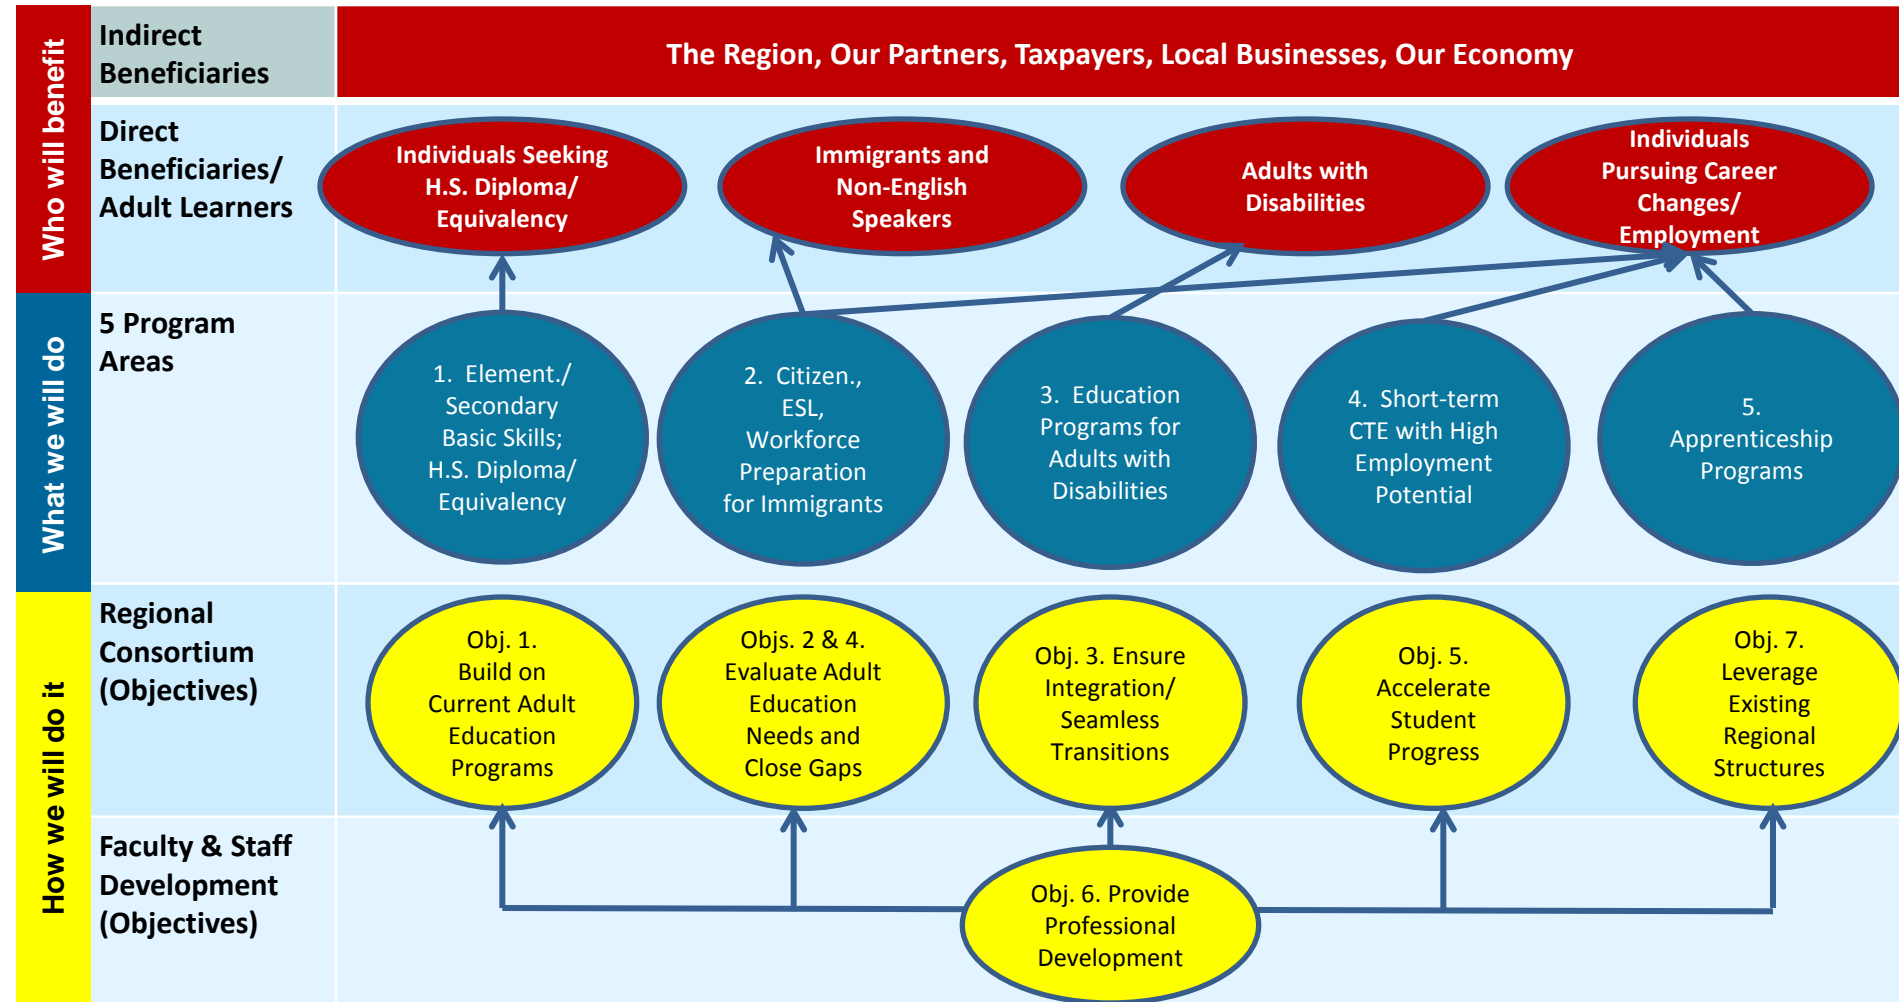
Who will benefit

Indirect Beneficiaries

The Region, Our Partners, Taxpayers, Local Businesses, Our Economy

Direct Beneficiaries/ Adult Learners

Individuals Seeking H.S. Diploma/ Equivalency

Immigrants and Non-English Speakers

Adults with Disabilities

Individuals Pursuing Career Changes/ Employment

What we will do

5 Program Areas

1. Element./ Secondary Basic Skills; H.S. Diploma/ Equivalency

2. Citizen., ESL, Workforce Preparation for Immigrants

3. Education Programs for Adults with Disabilities

4. Short-term CTE with High Employment Potential

5. Apprenticeship Programs

How we will do it

Regional Consortium (Objectives)

Obj. 1. Build on Current Adult Education Programs

Objs. 2 & 4. Evaluate Adult Education Needs and Close Gaps

Obj. 3. Ensure Integration/ Seamless Transitions

Obj. 5. Accelerate Student Progress

Obj. 7. Leverage Existing Regional Structures

Faculty & Staff Development (Objectives)

Obj. 6. Provide Professional Development